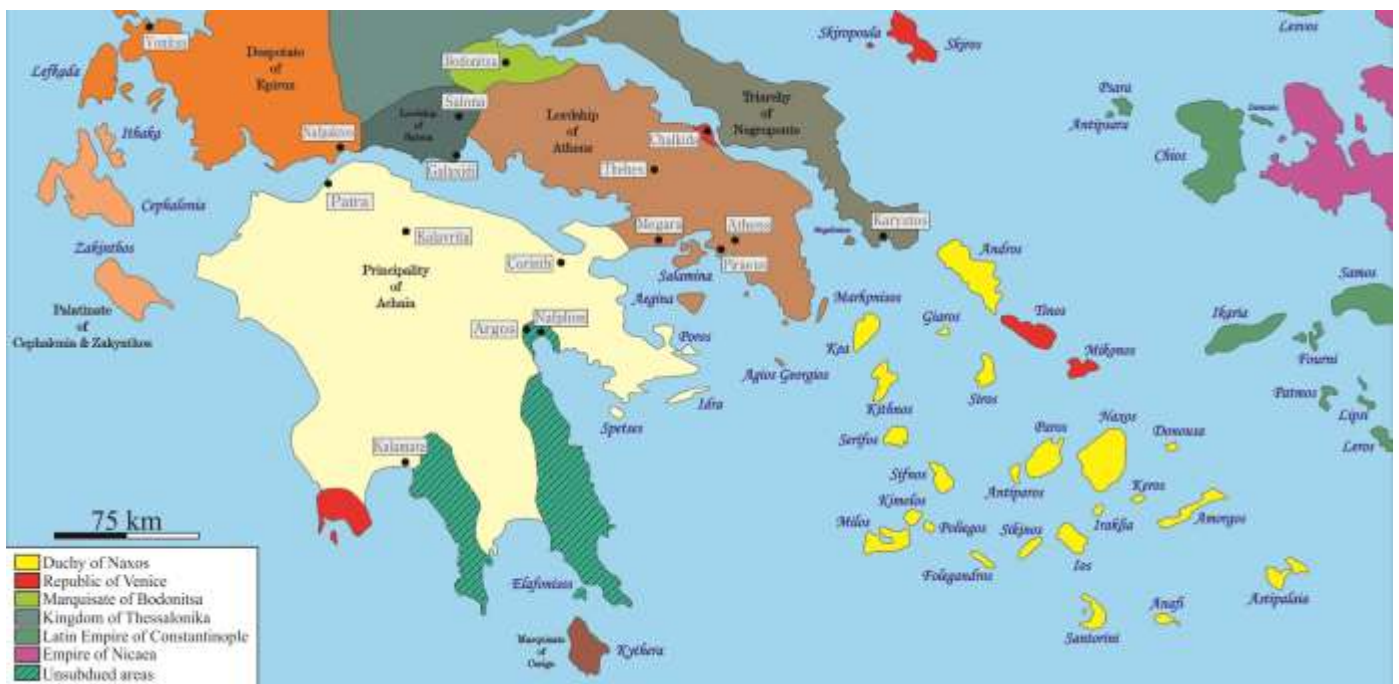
Vonitsa
Despotate of Epirus
Lefkada
Ithaka
Cephalonia
Zakynthos
Palatinate of Cephalonia & Zakynthos
Bodonitsa
Salona
Lordship of Salona
Nafpaktos
Galaxidi
Lordship of Athens
Chalkis
Thebes
Triarchy of Negroponte
Skiropoula
Skiros
Lesvos
Psara
Antipsara
Chios
Patra
Kalavrita
Principality of Achaia
Corinth
Megara
Athens
Piraeus
Salamina
Karystos
Aegina
Poros
Argos
Nafplion
Idra
Spetses
Agios Georgios
Makronisos
Kea
Kithnos
Serifos
Sifnos
Kimolos
Milos
Poliegos
Folegandros
Andros
Tinos
Mikonos
Giaros
Siros
Paros
Antiparos
Naxos
Donousa
Keros
Iraklia
Amorgos
Sikinos
Ios
Santorini
Anafi
Astipalaia
Samos
Ikaria
Fourni
Patmos
Lipsi
Leros
Kalamata
Elafonisos
Marquisate of Cerigo
Kythera
75 km
Duchy of Naxos
Republic of Venice
Marquisate of Bodonitsa
Kingdom of Thessalonika
Latin Empire of Constantinople
Empire of Nicaea
Unsubdued areas